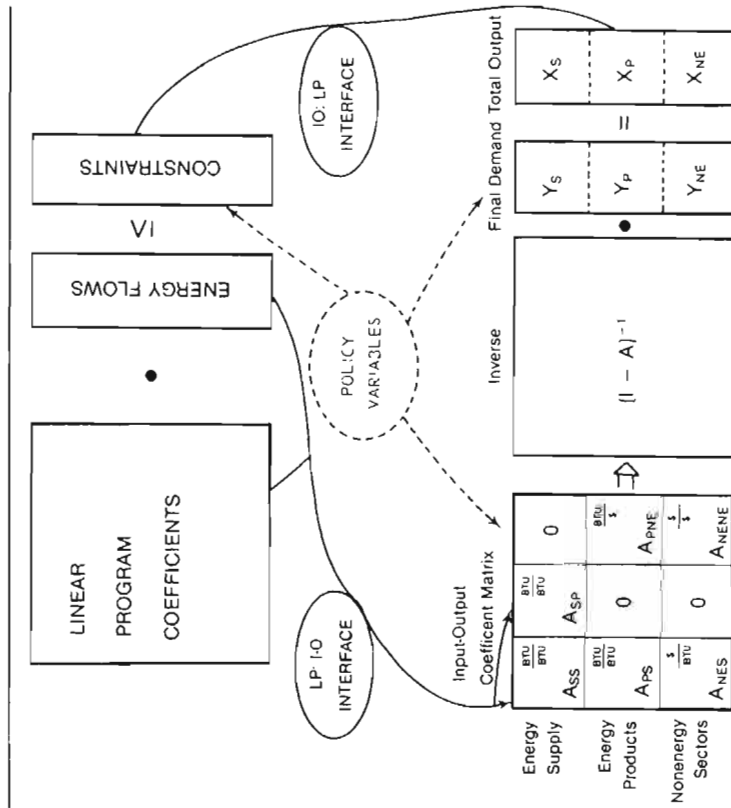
LINEAR PROGRAM COEFFICIENTS

•

ENERGY FLOWS

$\leq$

CONSTRAINTS

LP: I-O INTERFACE

POLICY VARIABLES

IO: LP INTERFACE

Input-Output Coefficent Matrix

Energy Supply

Energy Products

Nonenergy Sectors

| $\frac{BTU}{BTU}$ $A_{SS}$ | $\frac{BTU}{BTU}$ $A_{SP}$ | 0 |
|---|---|---|
| $\frac{BTU}{BTU}$ $A_{PS}$ | 0 | $\frac{BTU}{\$}$ $A_{PNE}$ |
| $\frac{\$}{BTU}$ $A_{NES}$ | 0 | $\frac{\$}{\$}$ $A_{NENE}$ |

Inverse

$(I - A)^{-1}$

•

Final Demand

$Y_S$
$Y_P$
$Y_{NE}$

=

Total Output

$X_S$
$X_P$
$X_{NE}$